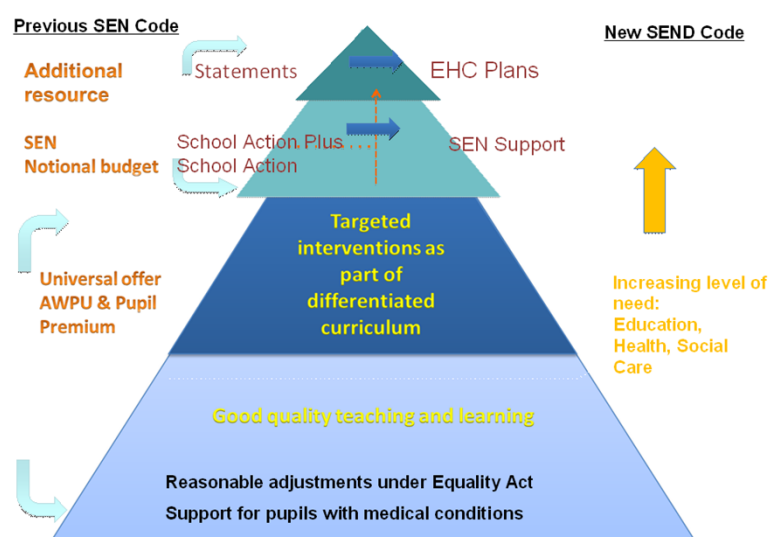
Previous SEN Code

New SEND Code

Additional resource

Statements

EHC Plans

SEN Notional budget

School Action Plus

School Action

SEN Support

Targeted interventions as part of differentiated curriculum

Universal offer AWPU & Pupil Premium

Increasing level of need: Education, Health, Social Care

Good quality teaching and learning

Reasonable adjustments under Equality Act

Support for pupils with medical conditions